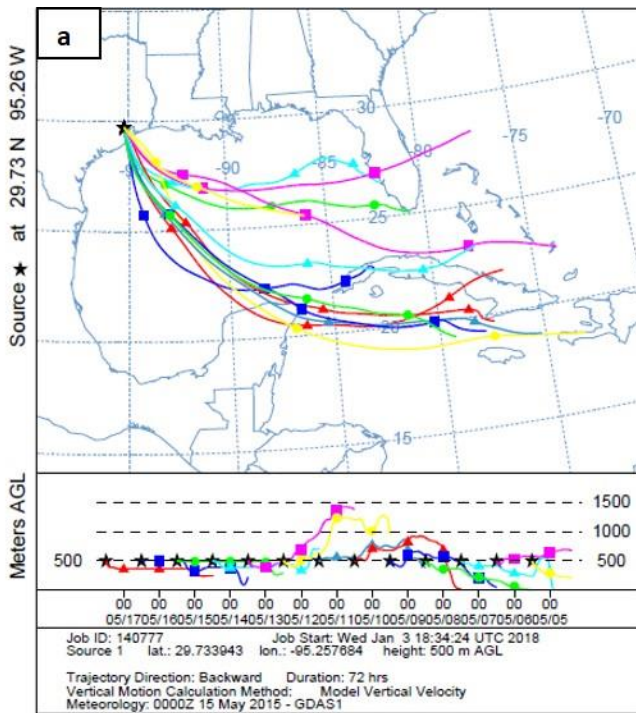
a

Source ★ at 29.73 N 95.26 W

-90
-85
-80
-75
-70
30
25
20
15

Meters AGL

1500
1000
500
500

00 05/17
00 05/16
00 05/15
00 05/14
00 05/13
00 05/12
00 05/11
00 05/10
00 05/09
00 05/08
00 05/07
00 05/06
00 05/05

Job ID: 140777 Job Start: Wed Jan 3 18:34:24 UTC 2018
Source 1 lat.: 29.733943 lon.: -95.257684 height: 500 m AGL

Trajectory Direction: Backward Duration: 72 hrs
Vertical Motion Calculation Method: Model Vertical Velocity
Meteorology: 0000Z 15 May 2015 - GDAS1